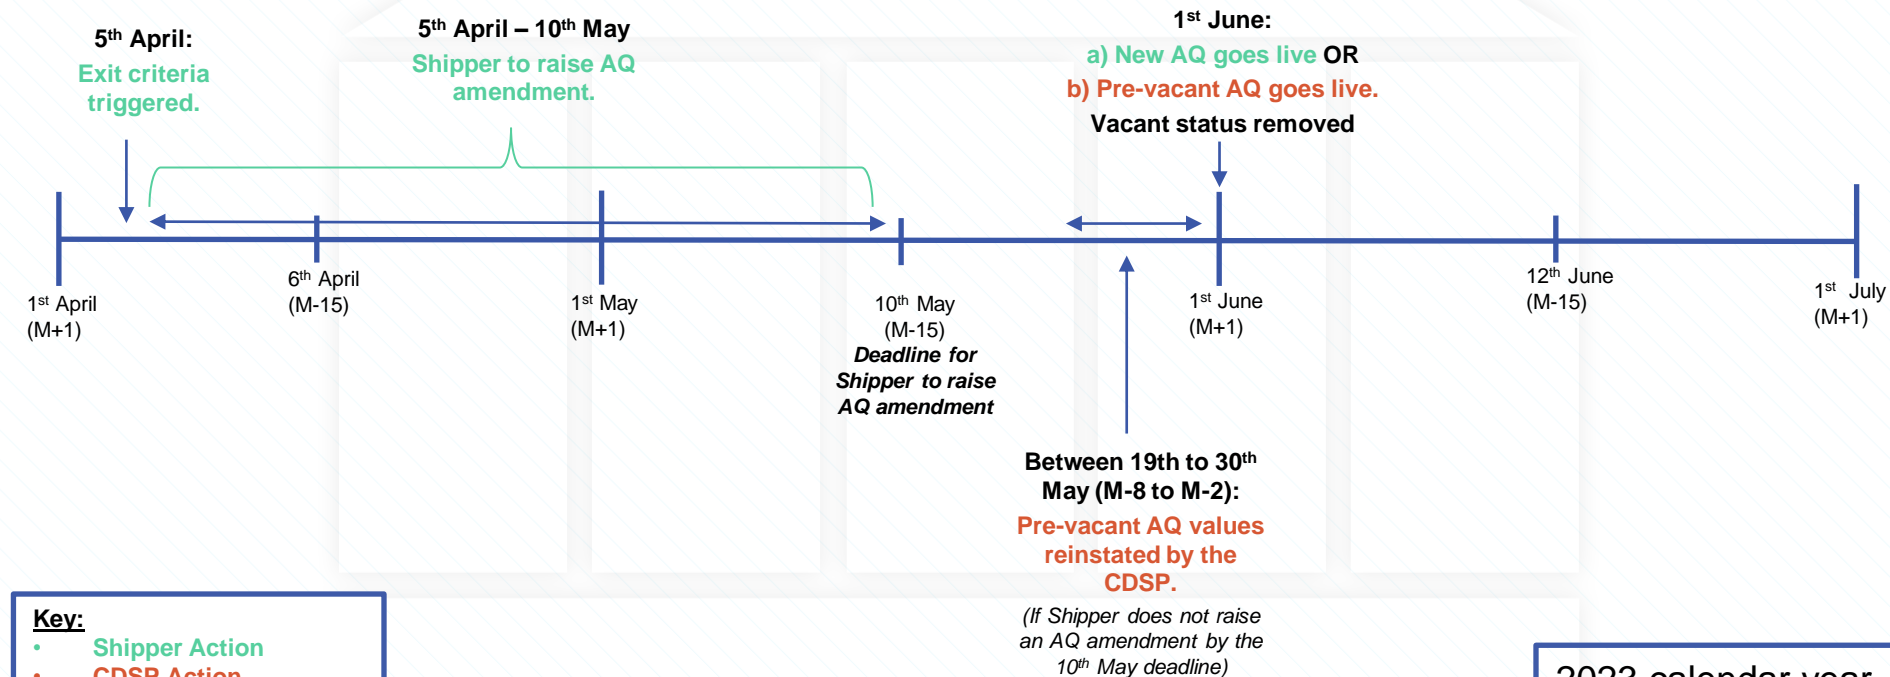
5$^{th}$ April:
Exit criteria triggered.

5$^{th}$ April – 10$^{th}$ May
Shipper to raise AQ amendment.

1$^{st}$ June:
a) New AQ goes live OR
b) Pre-vacant AQ goes live.
Vacant status removed

1$^{st}$ April
(M+1)

6$^{th}$ April
(M-15)

1$^{st}$ May
(M+1)

10$^{th}$ May
(M-15)
Deadline for Shipper to raise AQ amendment

1$^{st}$ June
(M+1)

12$^{th}$ June
(M-15)

1$^{st}$ July
(M+1)

Between 19th to 30$^{th}$ May (M-8 to M-2):
Pre-vacant AQ values reinstated by the CDSP.
(If Shipper does not raise an AQ amendment by the 10$^{th}$ May deadline)

Key:
• Shipper Action
• CDSP Action

2023 calendar year